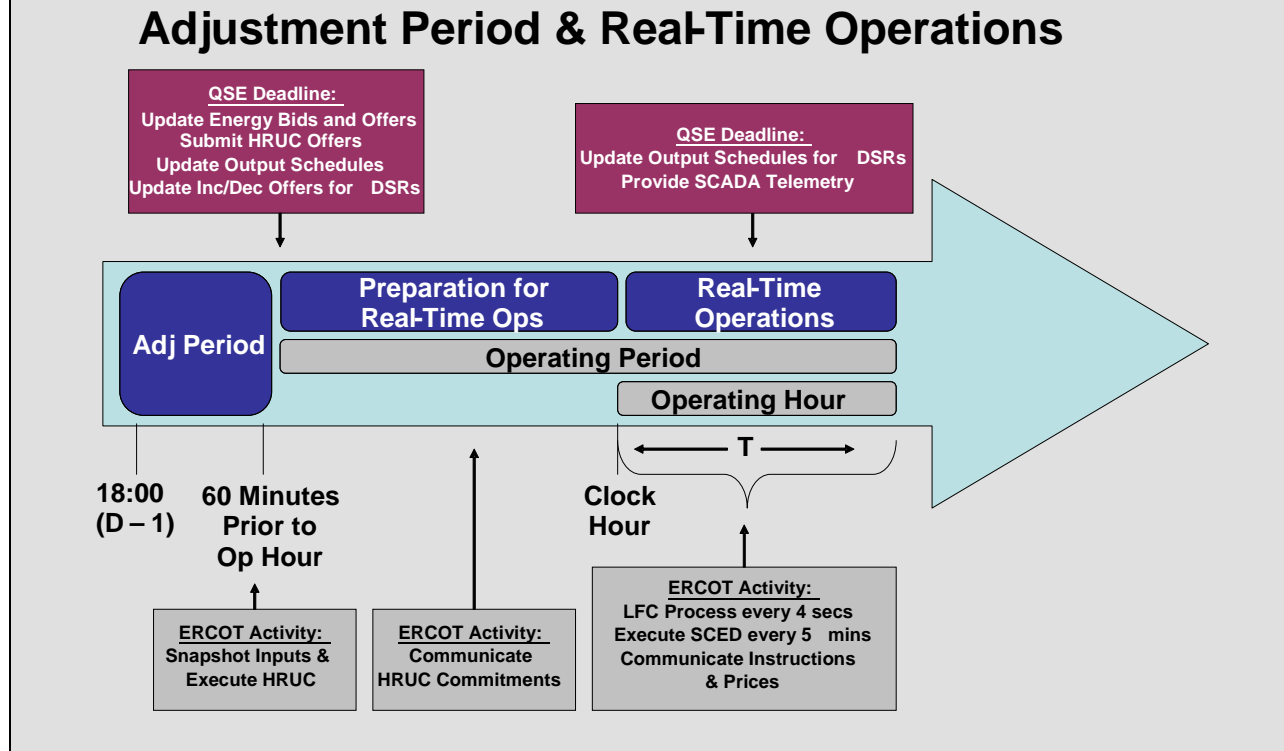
Adjustment Period & Real-Time Operations

QSE Deadline:
Update Energy Bids and Offers
Submit HRUC Offers
Update Output Schedules
Update Inc/Dec Offers for DSRs

QSE Deadline:
Update Output Schedules for DSRs
Provide SCADA Telemetry

Adj Period

Preparation for Real-Time Ops

Real-Time Operations

Operating Period

Operating Hour

T

18:00 (D – 1)

60 Minutes Prior to Op Hour

Clock Hour

ERCOT Activity:
Snapshot Inputs & Execute HRUC

ERCOT Activity:
Communicate HRUC Commitments

ERCOT Activity:
LFC Process every 4 secs
Execute SCED every 5 mins
Communicate Instructions & Prices